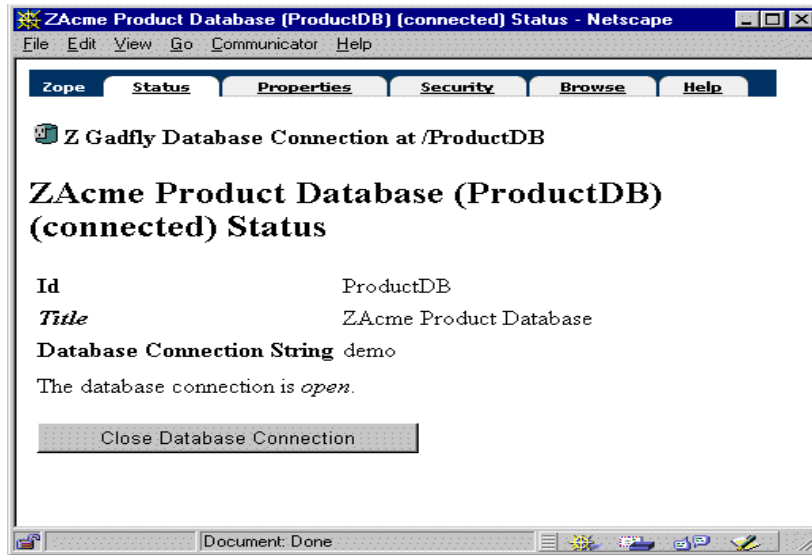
ZAcme Product Database (ProductDB) (connected) Status - Netscape

File Edit View Go Communicator Help

Zope Status Properties Security Browse Help

Z Gadfly Database Connection at /ProductDB

ZAcme Product Database (ProductDB) (connected) Status

| | |
|---|---|
| Id | ProductDB |
| Title | ZAcme Product Database |
| Database Connection String | demo |

The database connection is open.

Close Database Connection

Document: Done